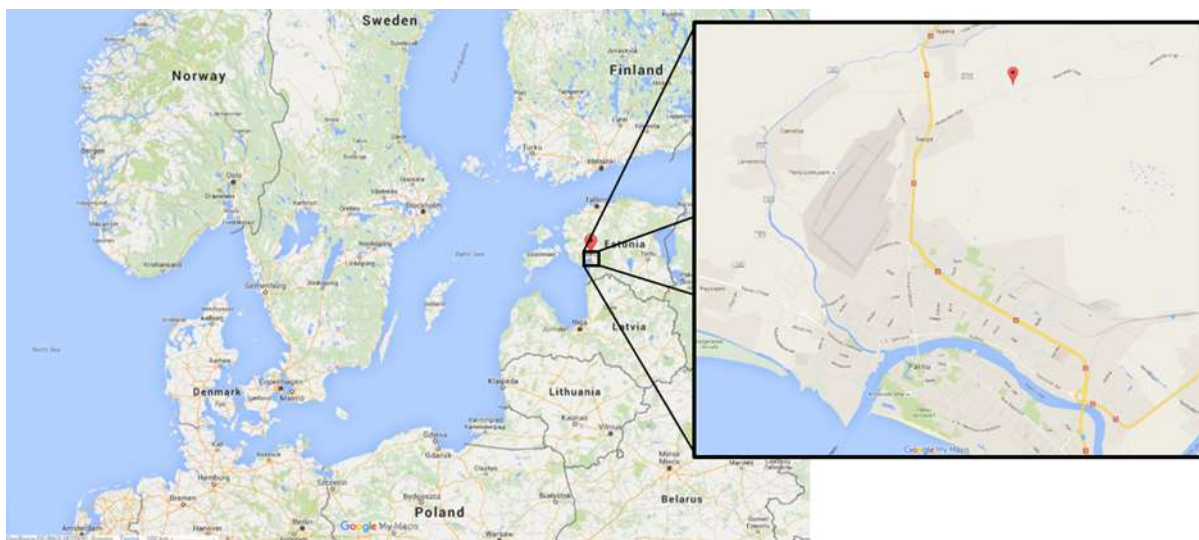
Sweden

Norway

Finland

Bergen

Oslo

Stockholm

Turku

Helsinki

Tallinn

Estonia

Gothenburg

Latvia

Riga

Denmark

Copenhagen

Malmö

Lithuania

Klaipeda

Kaunas

Vilnius

Minsk

Belarus

Gdansk

Hamburg

Szczecin

Bremen

Poland

Berlin

Amsterdam

Hanover

Warsaw

Bialystok

Bydgoszcz

Google My Maps

Pärnu

Google My Maps